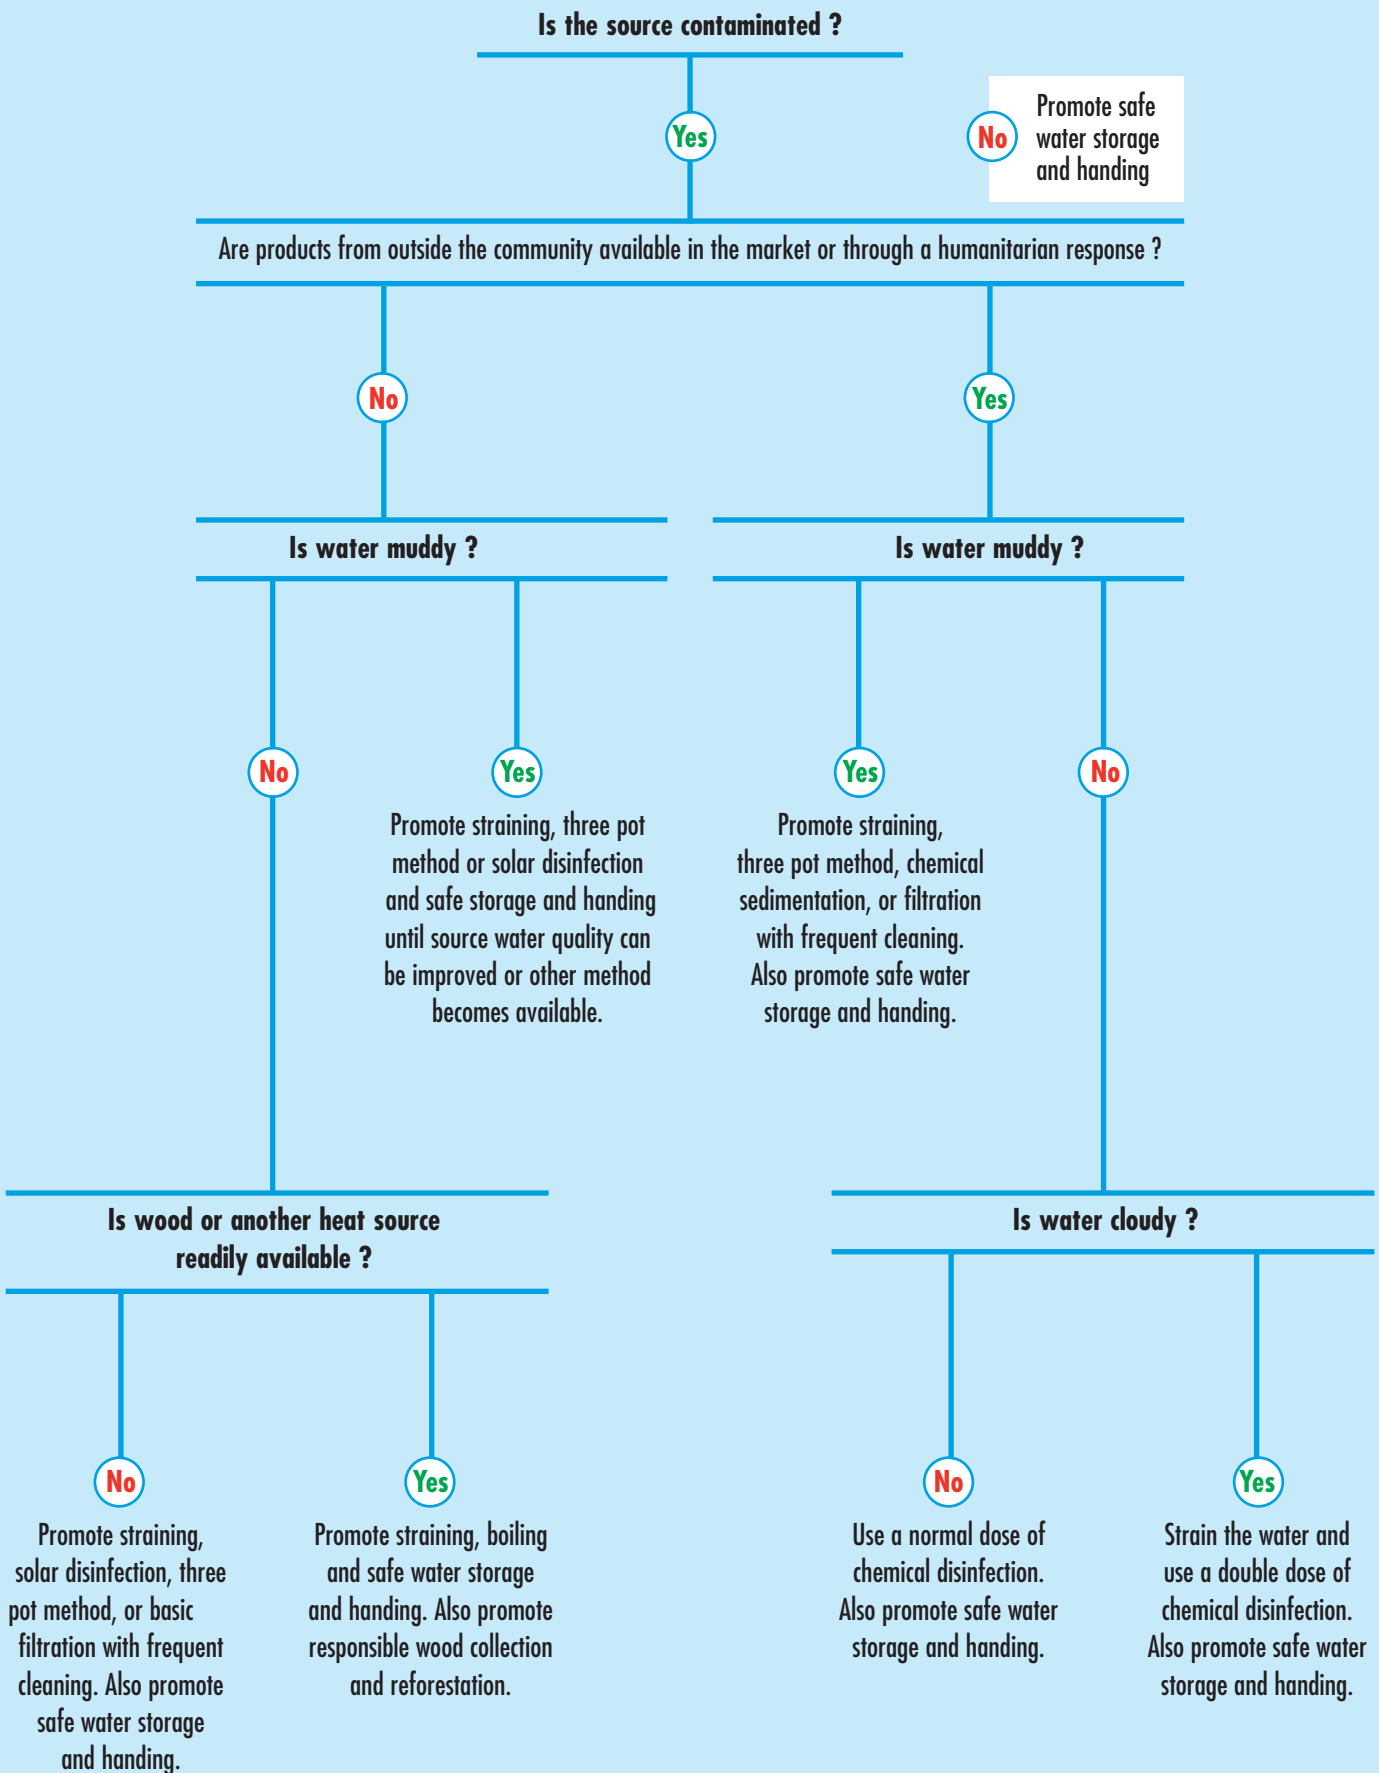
Is the source contaminated ?

Yes

No

Promote safe water storage and handing

Are products from outside the community available in the market or through a humanitarian response ?

No

Yes

Is water muddy ?

Is water muddy ?

No

Yes

Promote straining, three pot method or solar disinfection and safe storage and handing until source water quality can be improved or other method becomes available.

Yes

Promote straining, three pot method, chemical sedimentation, or filtration with frequent cleaning. Also promote safe water storage and handing.

No

Is wood or another heat source readily available ?

Is water cloudy ?

No

Promote straining, solar disinfection, three pot method, or basic filtration with frequent cleaning. Also promote safe water storage and handing.

Yes

Promote straining, boiling and safe water storage and handing. Also promote responsible wood collection and reforestation.

No

Use a normal dose of chemical disinfection. Also promote safe water storage and handing.

Yes

Strain the water and use a double dose of chemical disinfection. Also promote safe water storage and handing.